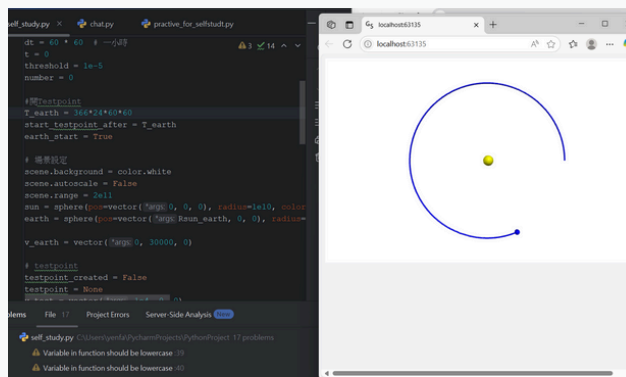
self_study.py × chat.py practive_for_selfstudt.py

dt = 60 * 60 # 一小時
t = 0
threshold = 1e-5
number = 0

#開testpoint
T_earth = 366*24*60*60
start_testpoint_after = T_earth
earth_start = True

# 場景設定
scene.background = color.white
scene.autoscale = False
scene.range = 2e11
sun = sphere(pos=vector(*args 0, 0, 0), radius=1e10, color
earth = sphere(pos=vector(*args Rsun_earth, 0, 0), radius=

v_earth = vector(*args 0, 30000, 0)

# testpoint
testpoint_created = False
testpoint = None

⚠3 ✓14

oblems File 17 Project Errors Server-Side Analysis New

self_study.py C:\Users\yenfa\PycharmProjects\PythonProject 17 problems
Variable in function should be lowercase 39
Variable in function should be lowercase 40

localhost:63135 × +
localhost:63135